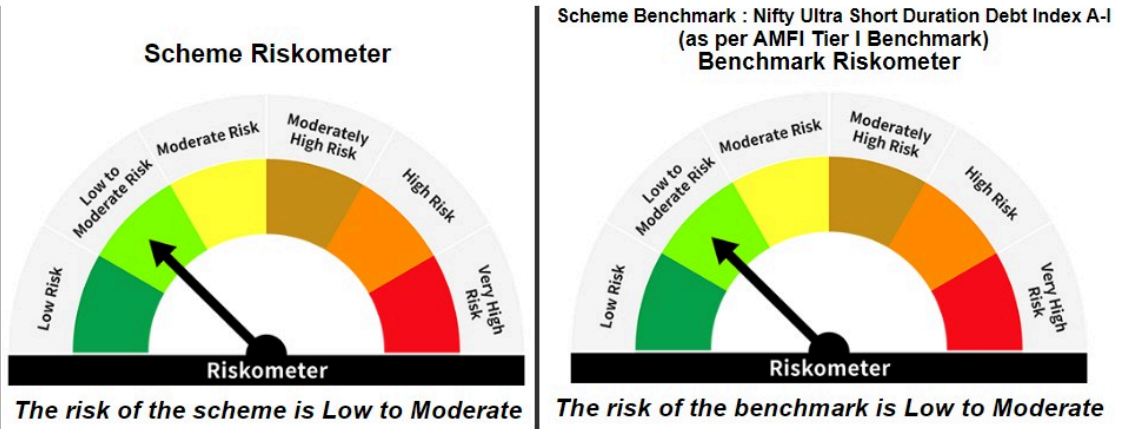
Scheme Riskometer

Low Risk

Low to Moderate Risk

Moderate Risk

Moderately High Risk

High Risk

Very High Risk

Riskometer

The risk of the scheme is Low to Moderate

Scheme Benchmark : Nifty Ultra Short Duration Debt Index A-I (as per AMFI Tier I Benchmark)

Benchmark Riskometer

Low Risk

Low to Moderate Risk

Moderate Risk

Moderately High Risk

High Risk

Very High Risk

Riskometer

The risk of the benchmark is Low to Moderate